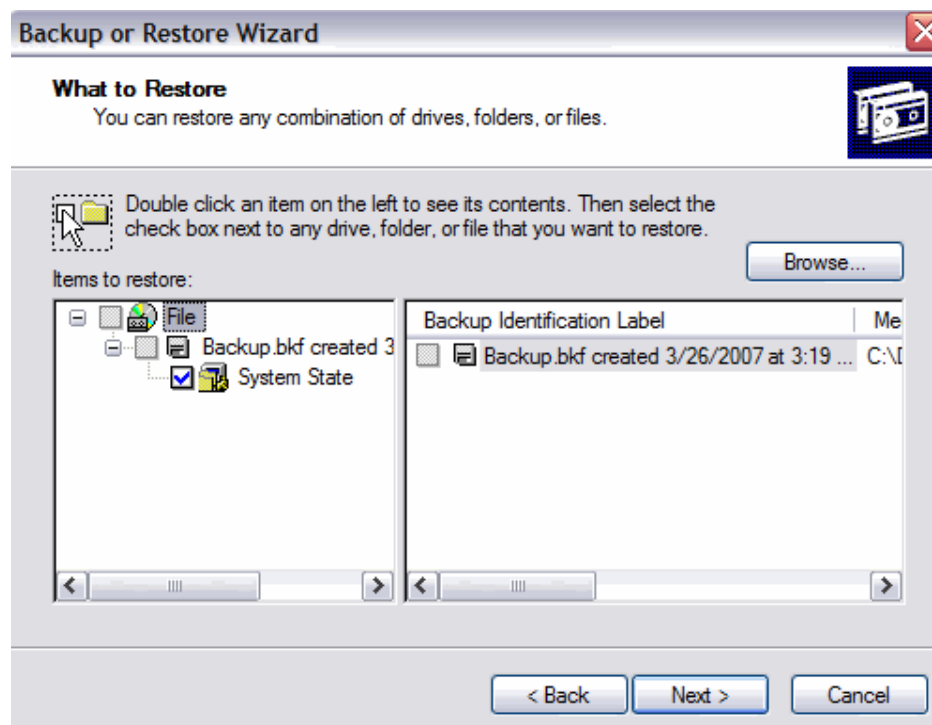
Backup or Restore Wizard

What to Restore
You can restore any combination of drives, folders, or files.

Double click an item on the left to see its contents. Then select the check box next to any drive, folder, or file that you want to restore.

Items to restore:

Browse...

File
Backup.bkf created 3
System State

| Backup Identification Label | Me |
|---|---|
| Backup.bkf created 3/26/2007 at 3:19 ... | C:\[ |

< Back
Next >
Cancel